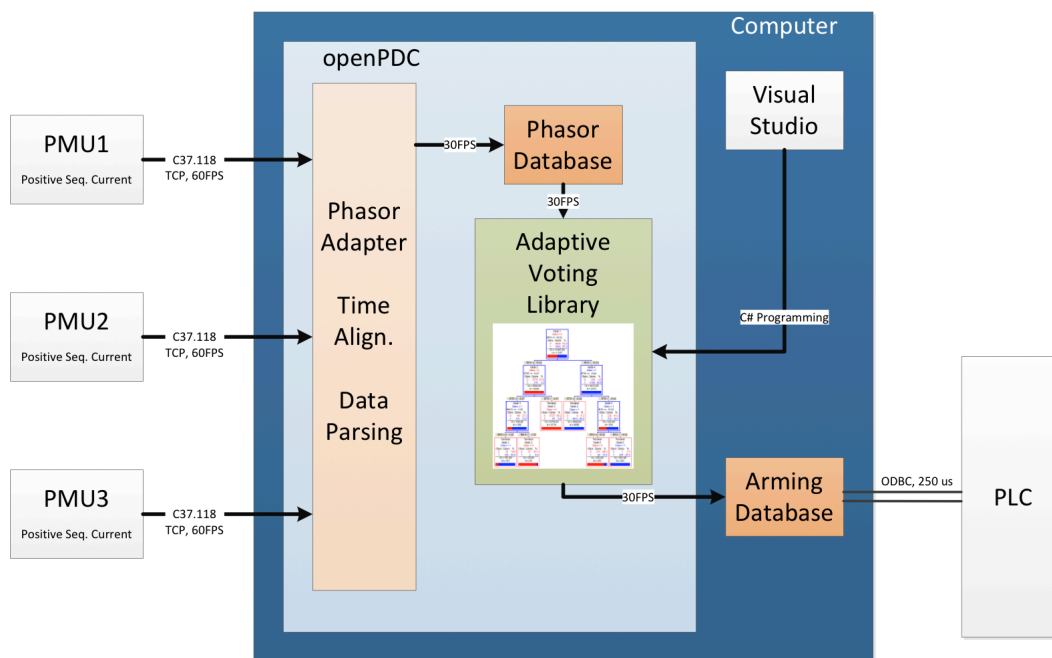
Computer

openPDC

PMU1
Positive Seq. Current

C37.118
TCP, 60FPS

PMU2
Positive Seq. Current

C37.118
TCP, 60FPS

PMU3
Positive Seq. Current

C37.118
TCP, 60FPS

Phasor Adapter

Time Align.

Data Parsing

30FPS

Phasor Database

30FPS

Adaptive Voting Library

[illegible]

Visual Studio

C# Programming

30FPS

Arming Database

ODBC, 250 us

PLC